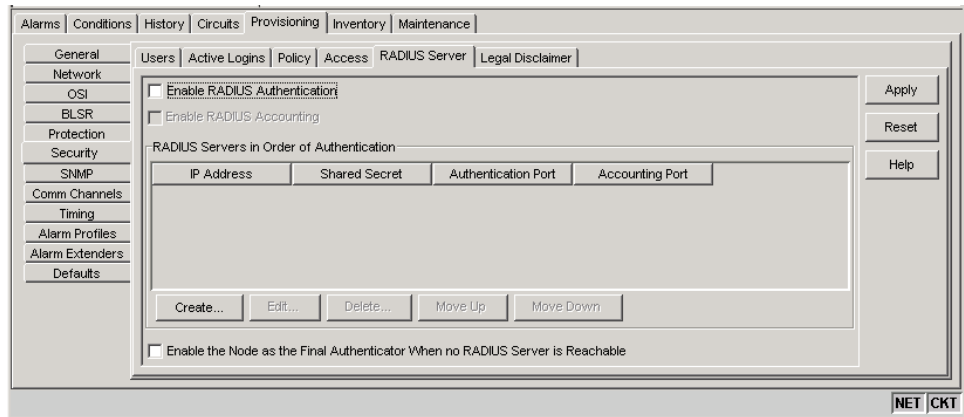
Alarms | Conditions | History | Circuits | Provisioning | Inventory | Maintenance

General
Network
OSI
BLSR
Protection
Security
SNMP
Comm Channels
Timing
Alarm Profiles
Alarm Extenders
Defaults

Users | Active Logins | Policy | Access | RADIUS Server | Legal Disclaimer

Enable RADIUS Authentication
Enable RADIUS Accounting

RADIUS Servers in Order of Authentication

| IP Address | Shared Secret | Authentication Port | Accounting Port |
|---|---|---|---|

Create... Edit... Delete... Move Up Move Down

Enable the Node as the Final Authenticator When no RADIUS Server is Reachable

Apply
Reset
Help

NET CKT